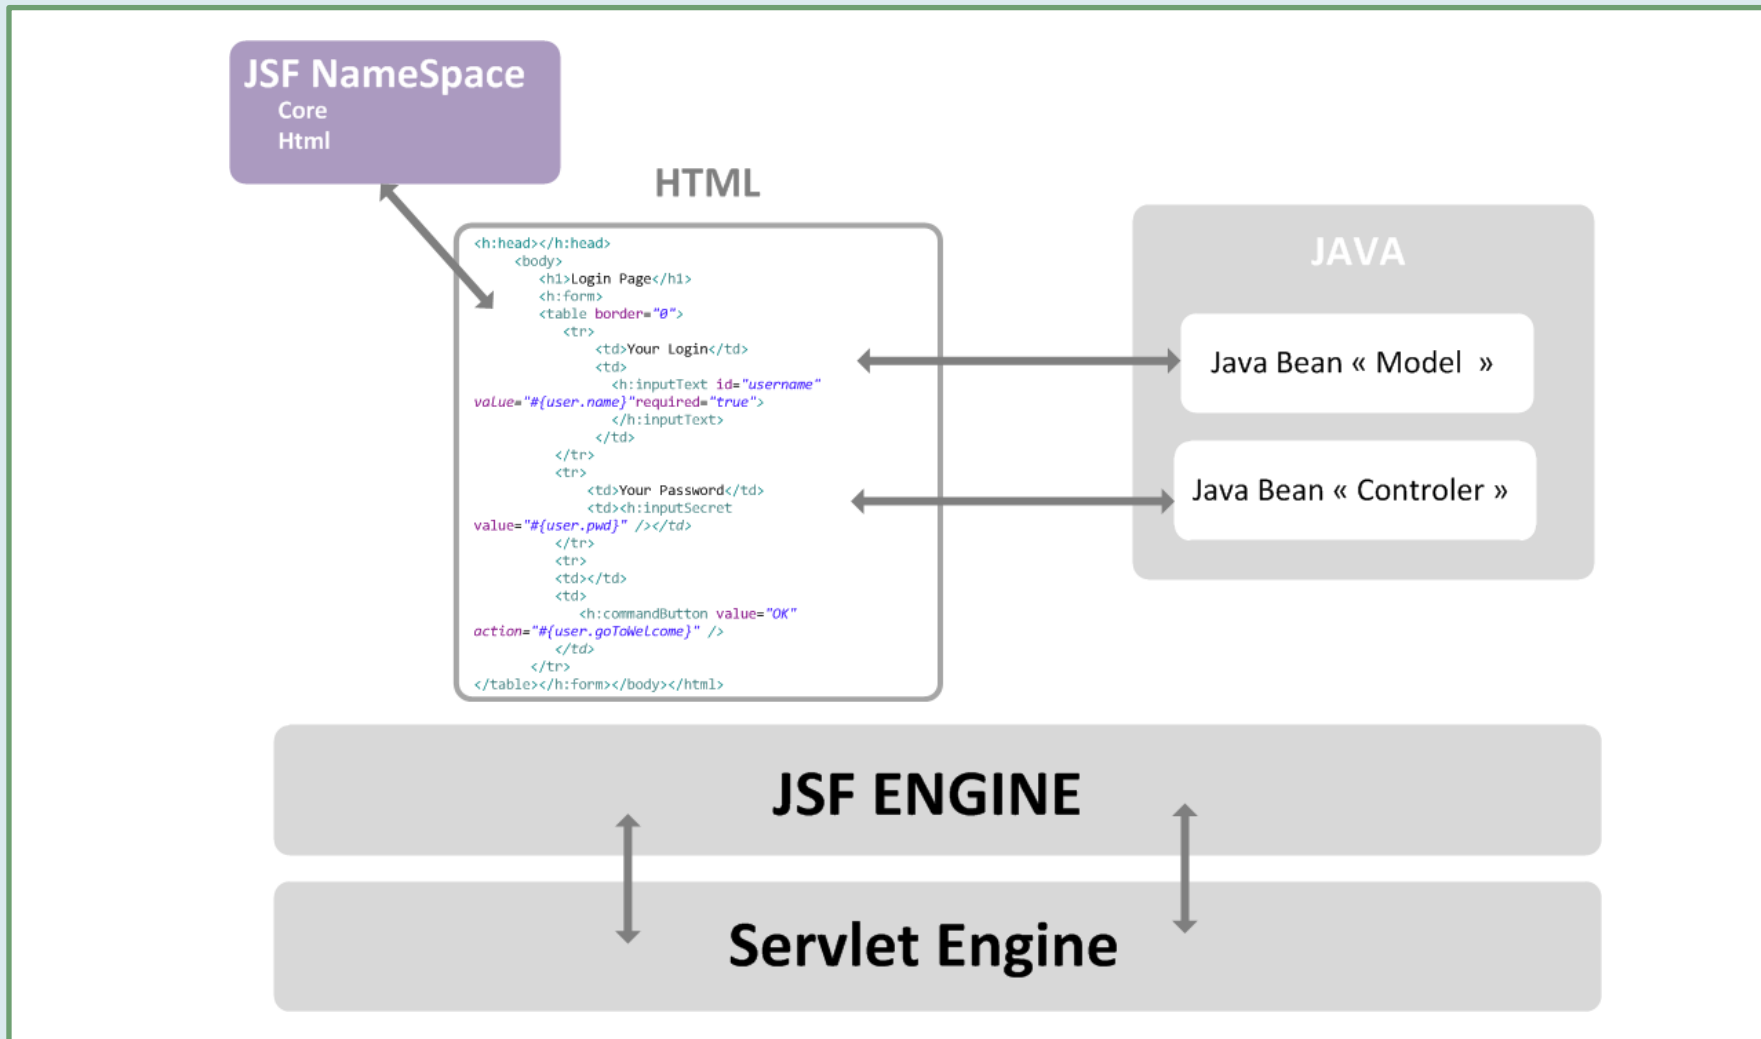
JSF NameSpace
Core
Html

HTML

<h:head></h:head>
<body>
<h1>Login Page</h1>
<h:form>
<table border="0">
<tr>
<td>Your Login</td>
<td>
<h:inputText id="username" value="#{user.name}"required="true">
</h:inputText>
</td>
</tr>
<tr>
<td>Your Password</td>
<td><h:inputSecret value="#{user.pwd}" /></td>
</tr>
<tr>
<td></td>
<td>
<h:commandButton value="OK" action="#{user.goToWelcome}" />
</td>
</tr>
</table></h:form></body></html>

JAVA

Java Bean « Model »

Java Bean « Controler »

JSF ENGINE

Servlet Engine